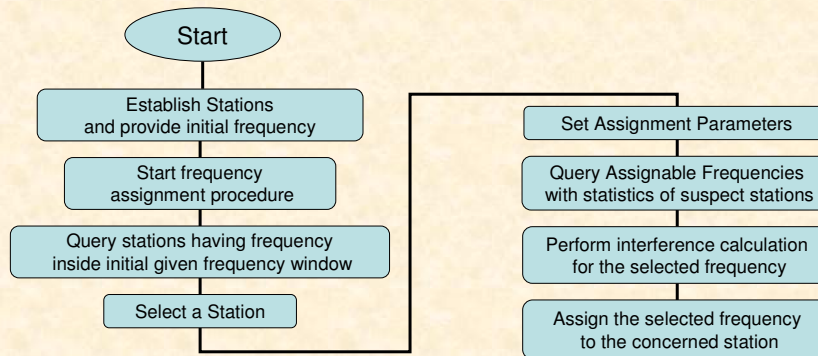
Start

Establish Stations
and provide initial frequency

Start frequency
assignment procedure

Query stations having frequency
inside initial given frequency window

Select a Station

Set Assignment Parameters

Query Assignable Frequencies
with statistics of suspect stations

Perform interference calculation
for the selected frequency

Assign the selected frequency
to the concerned station